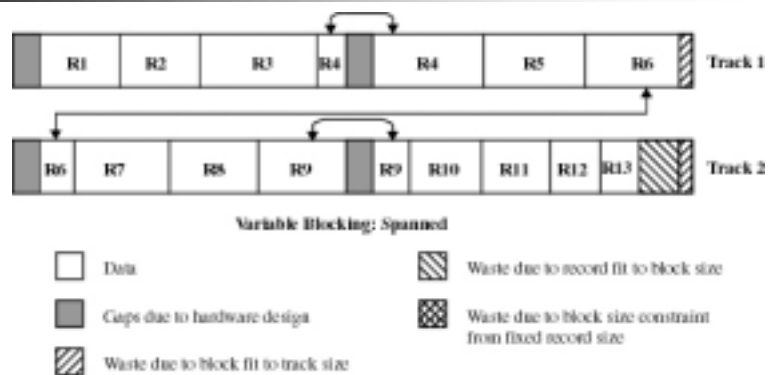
R1
R2
R3
R4
R4
R5
R6
Track 1

R6
R7
R8
R9
R9
R10
R11
R12
R13
Track 2

Variable Blocking: Spanned

Data

Gaps due to hardware design

Waste due to block fit to track size

Waste due to record fit to block size

Waste due to block size constraint from fixed record size